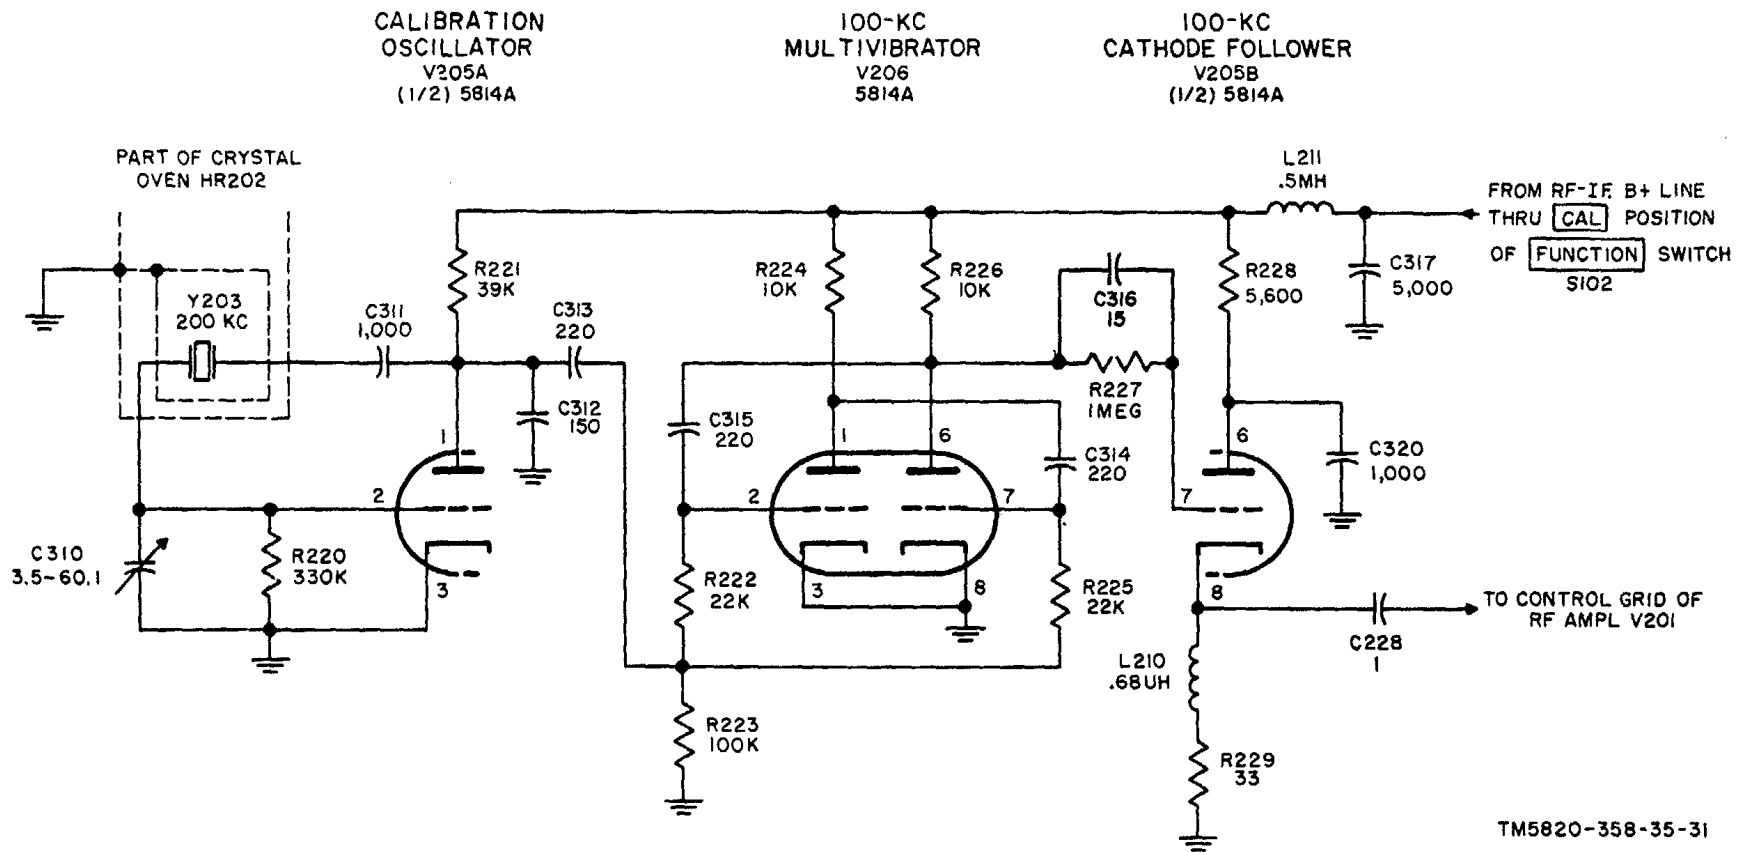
CALIBRATION OSCILLATOR V205A (1/2) 5814A

100-KC MULTIVIBRATOR V206 5814A

100-KC CATHODE FOLLOWER V205B (1/2) 5814A

PART OF CRYSTAL OVEN HR202

Y203 200 KC

C311 1,000

R221 39K

C313 220

C312 150

C310 3.5-60.1

R220 330K

1

2

3

C315 220

R224 10K

R226 10K

C316 15

R227 1MEG

C314 220

1

6

2

7

3

8

R222 22K

R225 22K

R223 100K

L211 .5MH

FROM RF-IF B+ LINE THRU CAL POSITION OF FUNCTION SWITCH S102

R228 5,600

C317 5,000

C320 1,000

6

7

8

TO CONTROL GRID OF RF AMPL V201

C228 1

L210 .68UH

R229 33

TM5820-358-35-31